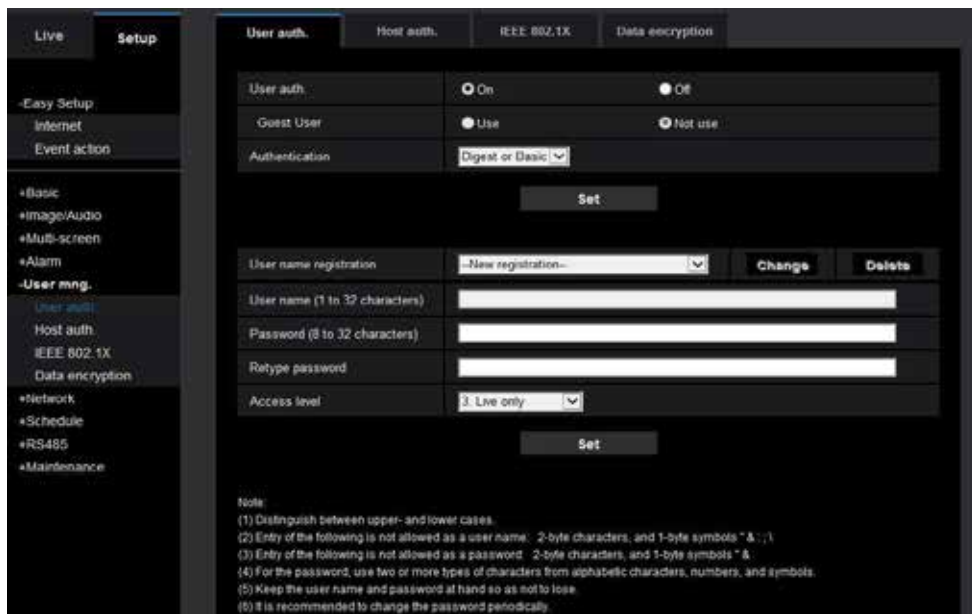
Live
Setup

-Easy Setup
Internet
Event action

+Basic
+Image/Audio
+Multi-screen
+Alarm
-User mng.
User auth.
Host auth.
IEEE 802.1X
Data encryption
+Network
+Schedule
+RS485
+Maintenance

User auth.
Host auth.
IEEE 802.1X
Data encryption

User auth. On Off
Guest User Use Not use
Authentication Digest or Basic

Set

User name registration --New registration-- Change Delete
User name (1 to 32 characters)
Password (8 to 32 characters)
Retype password
Access level 3. Live only

Set

Note:
(1) Distinguish between upper- and lower cases.
(2) Entry of the following is not allowed as a user name: 2-byte characters, and 1-byte symbols " & : ; \
(3) Entry of the following is not allowed as a password: 2-byte characters, and 1-byte symbols " &
(4) For the password, use two or more types of characters from alphabetic characters, numbers, and symbols.
(5) Keep the user name and password at hand so as not to lose.
(6) It is recommended to change the password periodically.